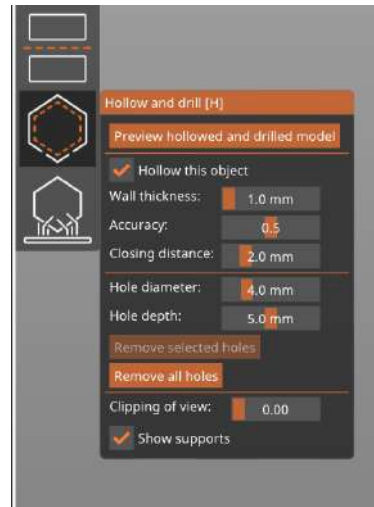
Hollow and drill [H]

Preview hollowed and drilled model

Hollow this object

Wall thickness: 1.0 mm

Accuracy: 0.5

Closing distance: 2.0 mm

Hole diameter: 4.0 mm

Hole depth: 5.0 mm

Remove selected holes

Remove all holes

Clipping of view: 0.00

Show supports